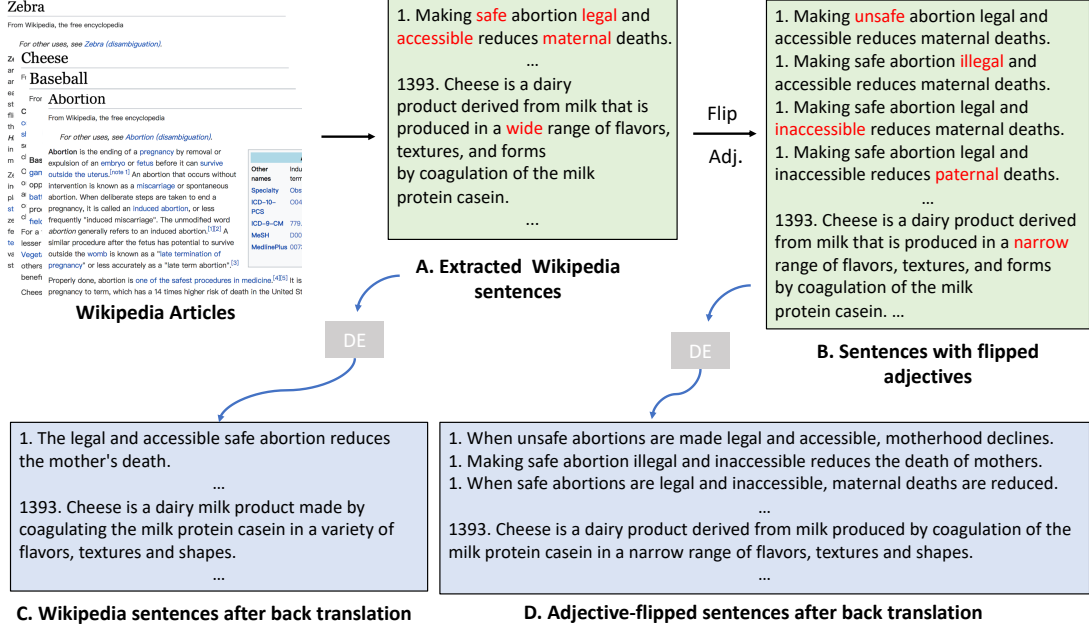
Zebra
From Wikipedia, the free encyclopedia
For other uses, see Zebra (disambiguation).
Cheese
Baseball
Abortion
From Wikipedia, the free encyclopedia
For other uses, see Abortion (disambiguation).
Abortion is the ending of a pregnancy by removal or expulsion of an embryo or fetus before it can survive outside the uterus.[note 1] An abortion that occurs without intervention is known as a miscarriage or spontaneous abortion. When deliberate steps are taken to end a pregnancy, it is called an induced abortion, or less frequently "induced miscarriage". The unmodified word abortion generally refers to an induced abortion.[1][2] A similar procedure after the fetus has potential to survive outside the womb is known as a "late termination of pregnancy" or less accurately as a "late term abortion".[3]
Properly done, abortion is one of the safest procedures in medicine.[4][5] It is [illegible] pregnancy to term, which has a 14 times higher risk of death in the United St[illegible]

| Other names | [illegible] |
|---|---|
| Specialty | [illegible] |
| ICD-10-PCS | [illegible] |
| ICD-9-CM | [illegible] |
| MeSH | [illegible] |
| MedlinePlus | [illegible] |

Wikipedia Articles

1. Making safe abortion legal and accessible reduces maternal deaths.
...
1393. Cheese is a dairy product derived from milk that is produced in a wide range of flavors, textures, and forms by coagulation of the milk protein casein.
...

A. Extracted Wikipedia sentences

Flip
Adj.

1. Making unsafe abortion legal and accessible reduces maternal deaths.
1. Making safe abortion illegal and accessible reduces maternal deaths.
1. Making safe abortion legal and inaccessible reduces maternal deaths.
1. Making safe abortion legal and inaccessible reduces paternal deaths.
...
1393. Cheese is a dairy product derived from milk that is produced in a narrow range of flavors, textures, and forms by coagulation of the milk protein casein. ...

B. Sentences with flipped adjectives

DE

DE

1. The legal and accessible safe abortion reduces the mother's death.
...
1393. Cheese is a dairy milk product made by coagulating the milk protein casein in a variety of flavors, textures and shapes.
...

C. Wikipedia sentences after back translation

1. When unsafe abortions are made legal and accessible, motherhood declines.
1. Making safe abortion illegal and inaccessible reduces the death of mothers.
1. When safe abortions are legal and inaccessible, maternal deaths are reduced.
...
1393. Cheese is a dairy product derived from milk produced by coagulation of the milk protein casein in a narrow range of flavors, textures and shapes.
...

D. Adjective-flipped sentences after back translation